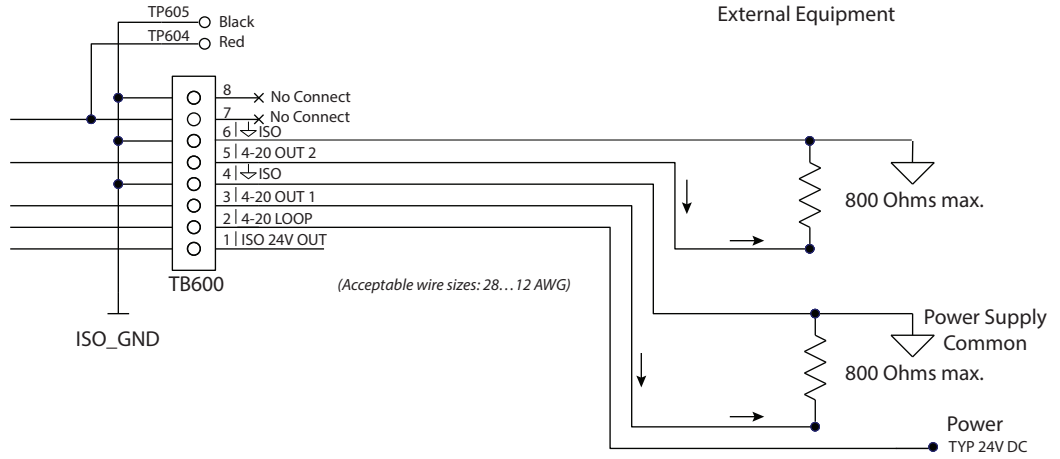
TP605 Black
TP604 Red

External Equipment

8 No Connect
7 No Connect
6 ISO
5 4-20 OUT 2
4 ISO
3 4-20 OUT 1
2 4-20 LOOP
1 ISO 24V OUT

TB600

ISO_GND

(Acceptable wire sizes: 28…12 AWG)

800 Ohms max.

Power Supply Common

800 Ohms max.

Power
TYP 24V DC